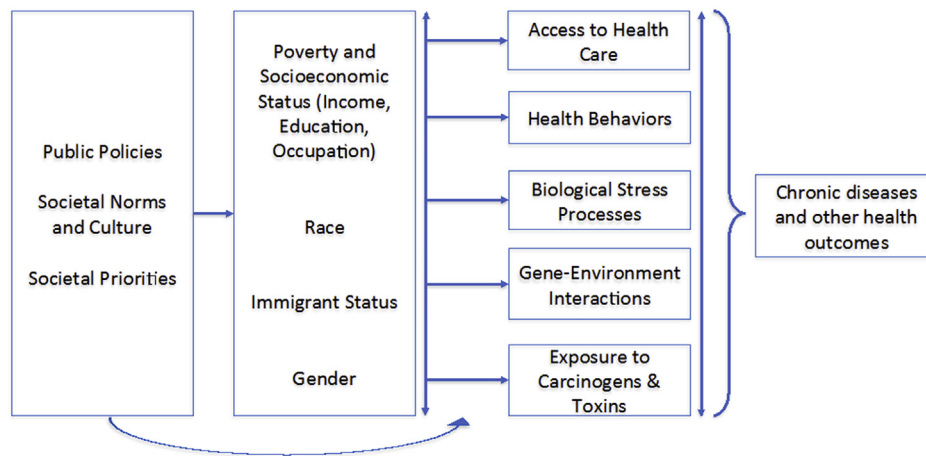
Public Policies

Societal Norms and Culture

Societal Priorities

Poverty and Socioeconomic Status (Income, Education, Occupation)

Race

Immigrant Status

Gender

Access to Health Care

Health Behaviors

Biological Stress Processes

Gene-Environment Interactions

Exposure to Carcinogens & Toxins

Chronic diseases and other health outcomes